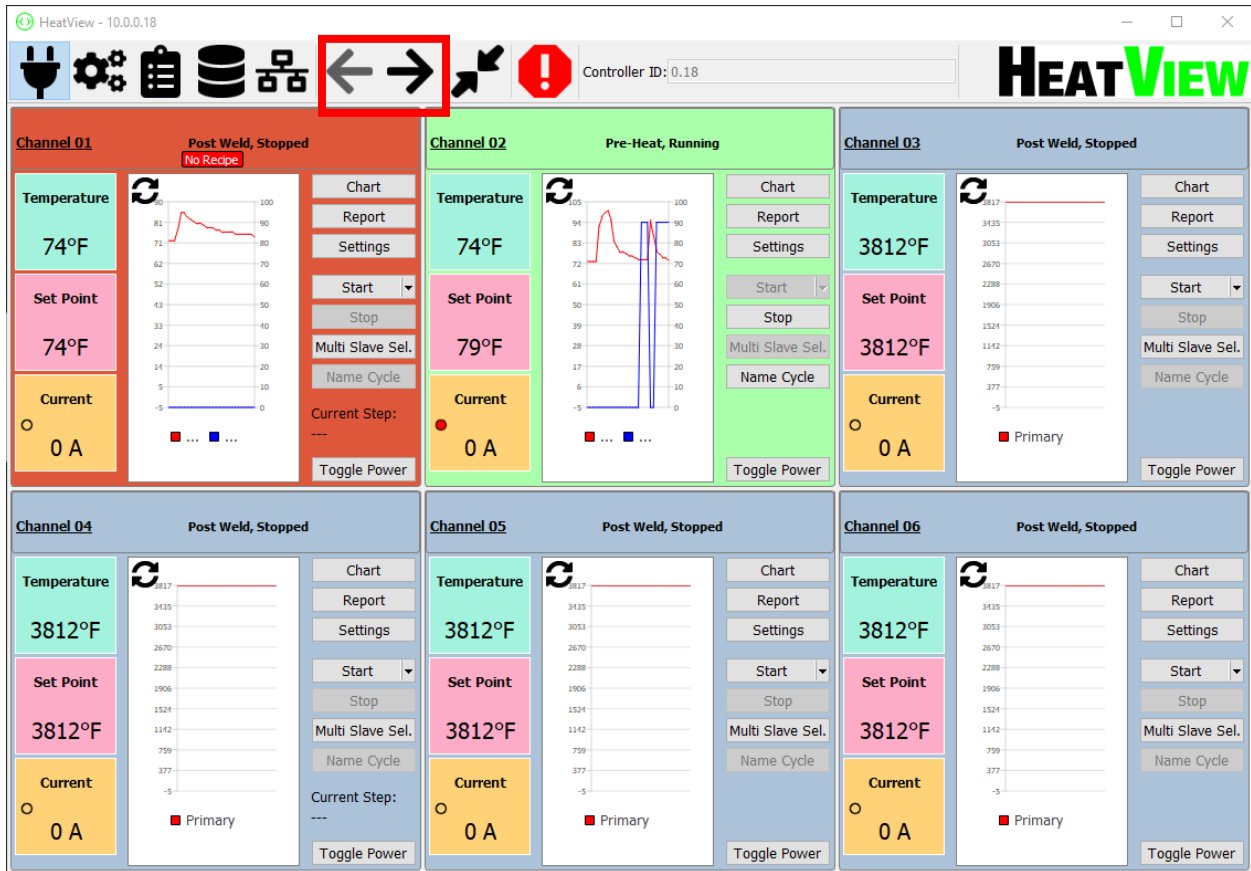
HeatView - 10.0.0.18

Controller ID: 0.18

HEATVIEW

Channel 01
Post Weld, Stopped
No Recipe

Temperature
74°F

Set Point
74°F

Current
0 A

81 71 62 52 43 33 24 14 5 -5
100 90 80 70 60 50 40 30 20 10 0
■ ... ■ ...

Chart
Report
Settings
Start
Stop
Multi Slave Sel.
Name Cycle
Current Step:
---
Toggle Power

Channel 02
Pre-Heat, Running

Temperature
74°F

Set Point
79°F

Current
0 A

105 94 83 72 61 50 39 28 17 6 -5
100 90 80 70 60 50 40 30 20 10 0
■ ... ■ ...

Chart
Report
Settings
Start
Stop
Multi Slave Sel.
Name Cycle
Toggle Power

Channel 03
Post Weld, Stopped

Temperature
3812°F

Set Point
3812°F

Current
0 A

3817 3435 3053 2670 2288 1906 1524 1142 759 377 -5
■ Primary

Chart
Report
Settings
Start
Stop
Multi Slave Sel.
Name Cycle
Toggle Power

Channel 04
Post Weld, Stopped

Temperature
3812°F

Set Point
3812°F

Current
0 A

3817 3435 3053 2670 2288 1906 1524 1142 759 377 -5
■ Primary

Chart
Report
Settings
Start
Stop
Multi Slave Sel.
Name Cycle
Current Step:
---
Toggle Power

Channel 05
Post Weld, Stopped

Temperature
3812°F

Set Point
3812°F

Current
0 A

3817 3435 3053 2670 2288 1906 1524 1142 759 377 -5
■ Primary

Chart
Report
Settings
Start
Stop
Multi Slave Sel.
Name Cycle
Toggle Power

Channel 06
Post Weld, Stopped

Temperature
3812°F

Set Point
3812°F

Current
0 A

3817 3435 3053 2670 2288 1906 1524 1142 759 377 -5
■ Primary

Chart
Report
Settings
Start
Stop
Multi Slave Sel.
Name Cycle
Toggle Power